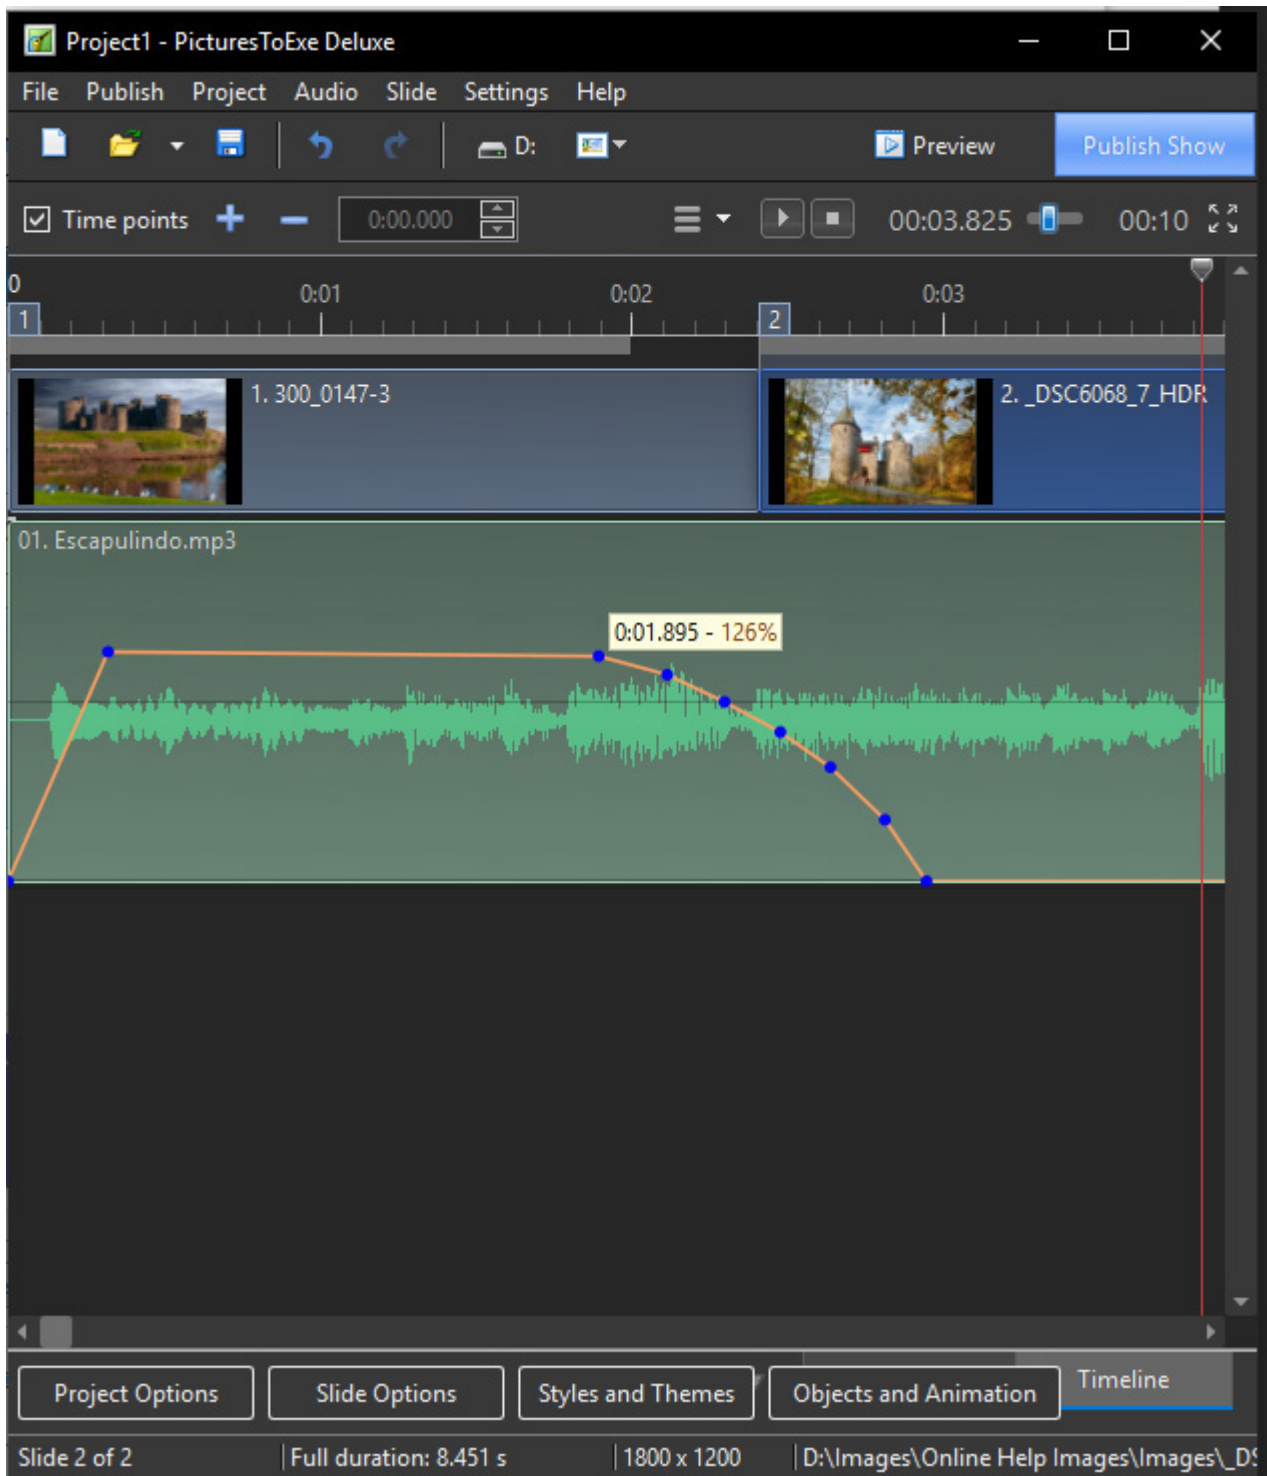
Project1 - PicturesToExe Deluxe

File Publish Project Audio Slide Settings Help

D:

Preview

Publish Show

Time points

0:00.000

00:03.825

00:10

0

0:01

0:02

0:03

1

2

1. 300_0147-3

2. _DSC6068_7_HDR

01. Escapulindo.mp3

0:01.895 - 126%

Project Options

Slide Options

Styles and Themes

Objects and Animation

Timeline

Slide 2 of 2

Full duration: 8.451 s

1800 x 1200

D:\Images\Online Help Images\Images\_D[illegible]